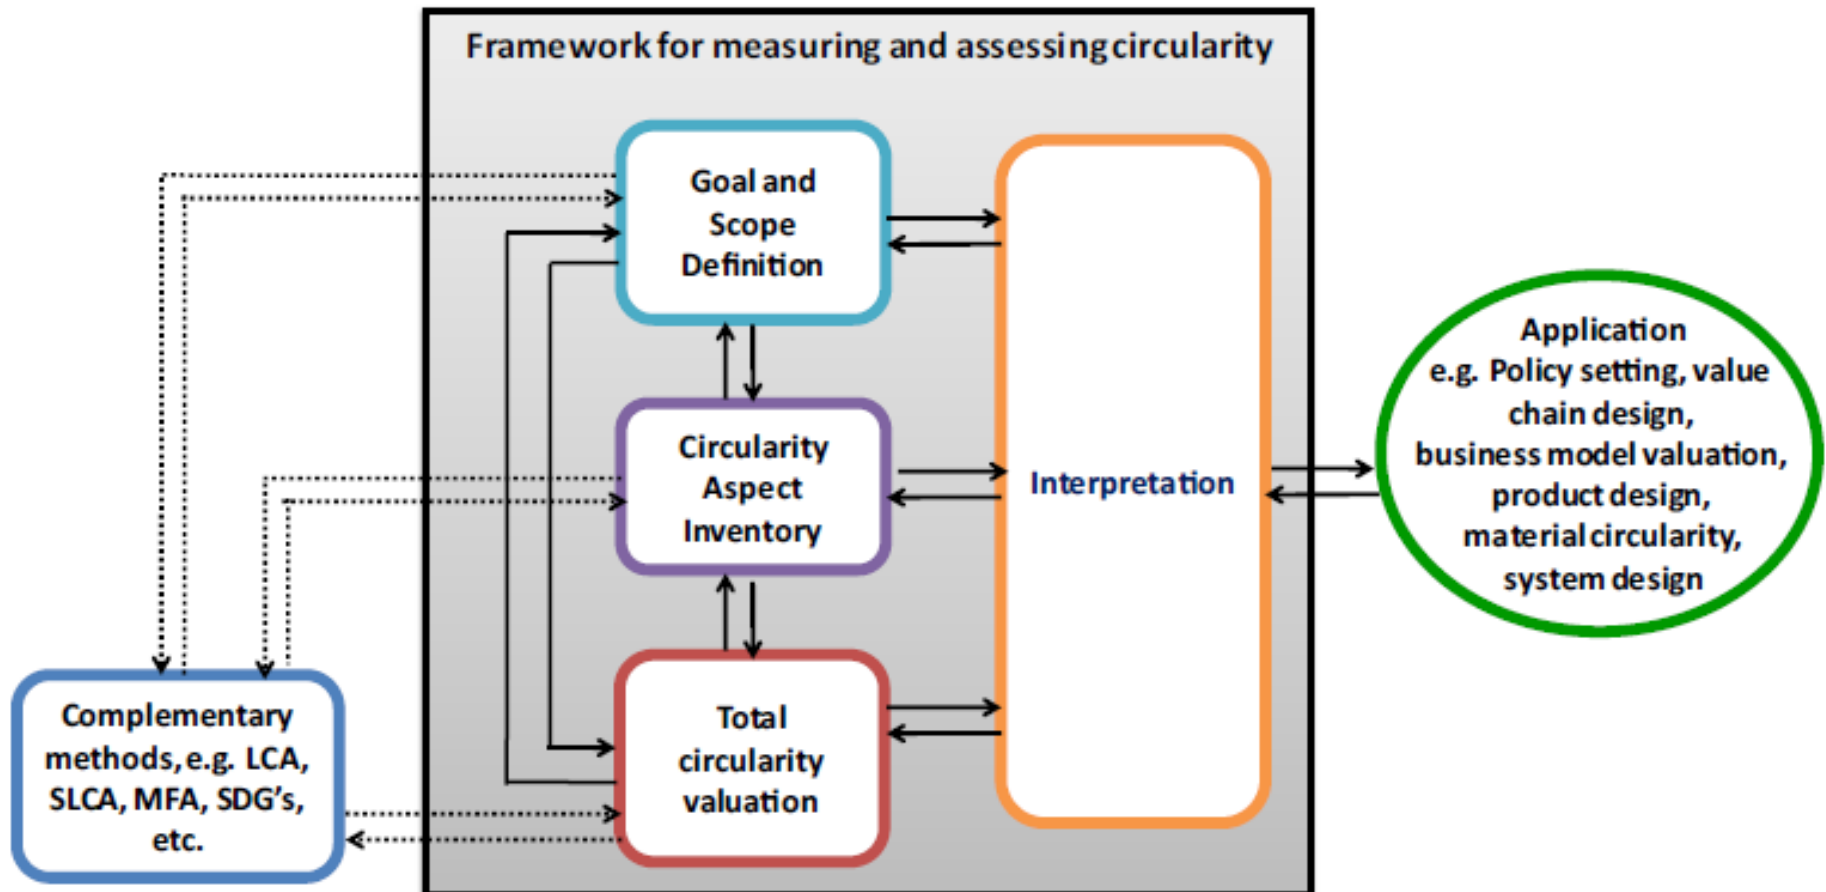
Framework for measuring and assessing circularity

Goal and Scope Definition

Circularity Aspect Inventory

Total circularity valuation

Interpretation

Application e.g. Policy setting, value chain design, business model valuation, product design, material circularity, system design

Complementary methods, e.g. LCA, SLCA, MFA, SDG's, etc.